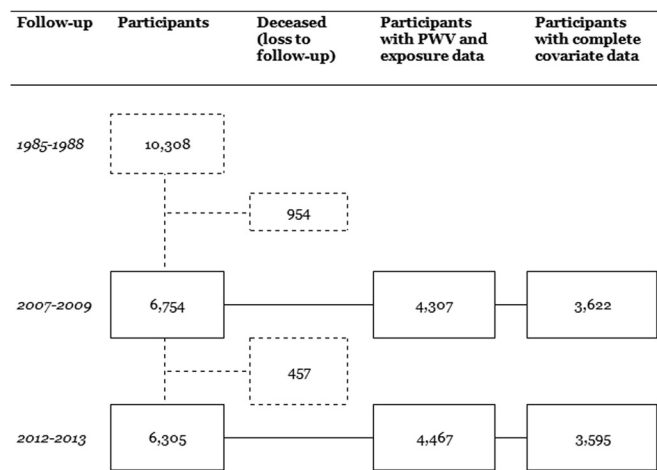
Follow-up

Participants

Deceased (loss to follow-up)

Participants with PWV and exposure data

Participants with complete covariate data

1985-1988

10,308

954

2007-2009

6,754

4,307

3,622

457

2012-2013

6,305

4,467

3,595